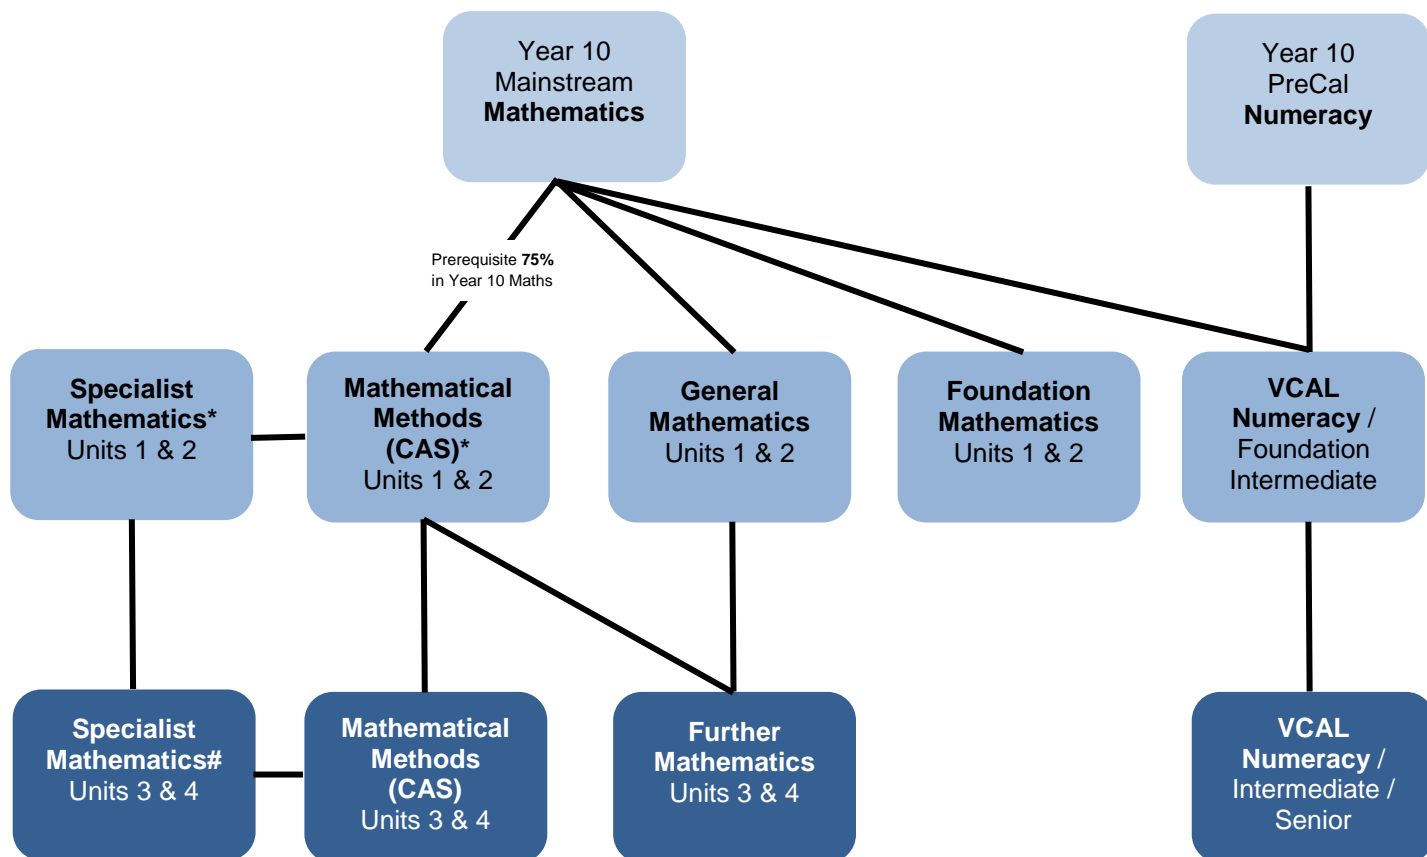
Year 10 Mainstream **Mathematics**

Year 10 PreCal **Numeracy**

Prerequisite **75%** in Year 10 Maths

**Specialist Mathematics*** Units 1 & 2

**Mathematical Methods (CAS)*** Units 1 & 2

**General Mathematics** Units 1 & 2

**Foundation Mathematics** Units 1 & 2

**VCAL Numeracy** / Foundation Intermediate

**Specialist Mathematics#** Units 3 & 4

**Mathematical Methods (CAS)** Units 3 & 4

**Further Mathematics** Units 3 & 4

**VCAL Numeracy** / Intermediate / Senior